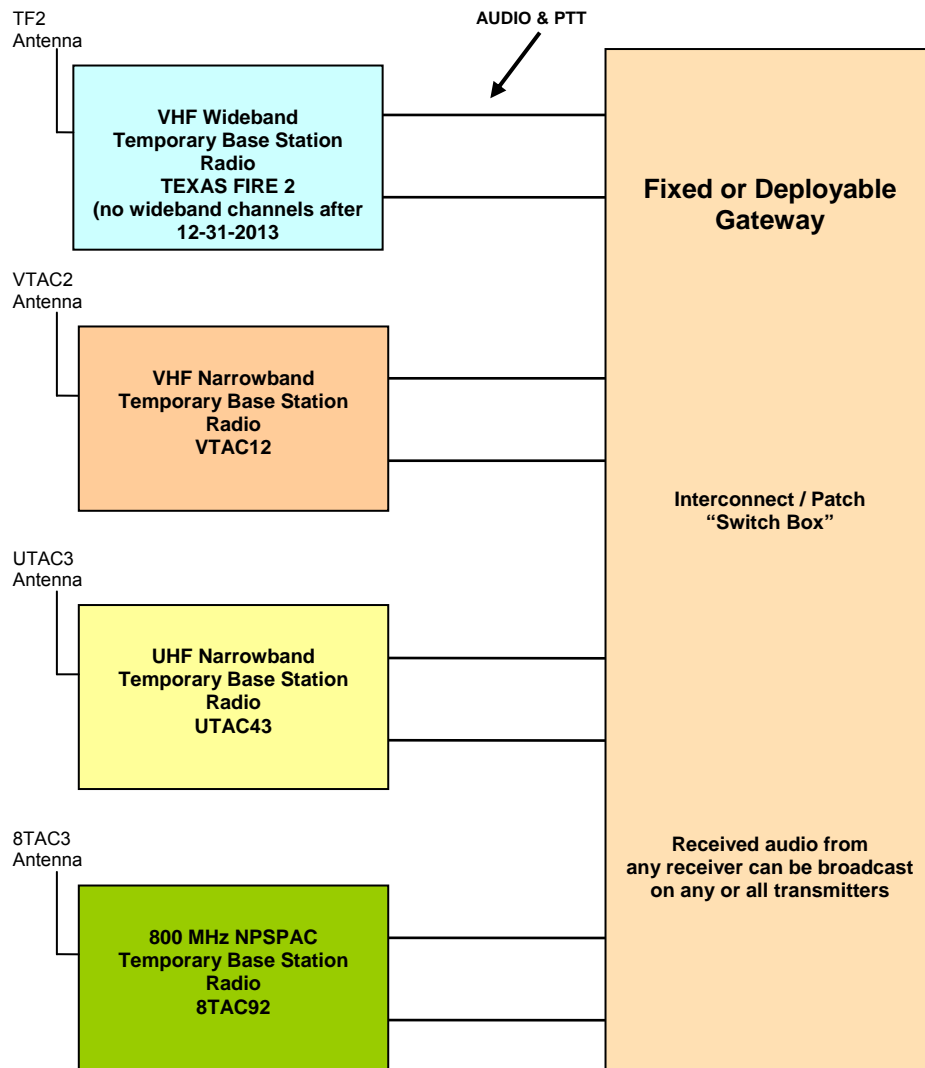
TF2
Antenna

AUDIO & PTT

VHF Wideband
Temporary Base Station
Radio
TEXAS FIRE 2
(no wideband channels after
12-31-2013

Fixed or Deployable
Gateway

VTAC2
Antenna

VHF Narrowband
Temporary Base Station
Radio
VTAC12

Interconnect / Patch
"Switch Box"

UTAC3
Antenna

UHF Narrowband
Temporary Base Station
Radio
UTAC43

8TAC3
Antenna

Received audio from
any receiver can be broadcast
on any or all transmitters

800 MHz NPSPAC
Temporary Base Station
Radio
8TAC92